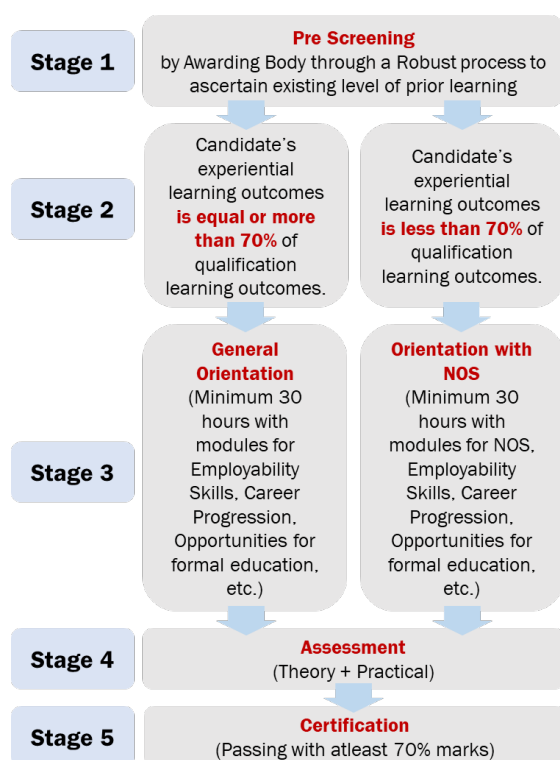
Stage 1

Pre Screening
by Awarding Body through a Robust process to ascertain existing level of prior learning

Stage 2

Candidate's experiential learning outcomes is equal or more than 70% of qualification learning outcomes.

Candidate's experiential learning outcomes is less than 70% of qualification learning outcomes.

Stage 3

General Orientation
(Minimum 30 hours with modules for Employability Skills, Career Progression, Opportunities for formal education, etc.)

Orientation with NOS
(Minimum 30 hours with modules for NOS, Employability Skills, Career Progression, Opportunities for formal education, etc.)

Stage 4

Assessment
(Theory + Practical)

Stage 5

Certification
(Passing with atleast 70% marks)